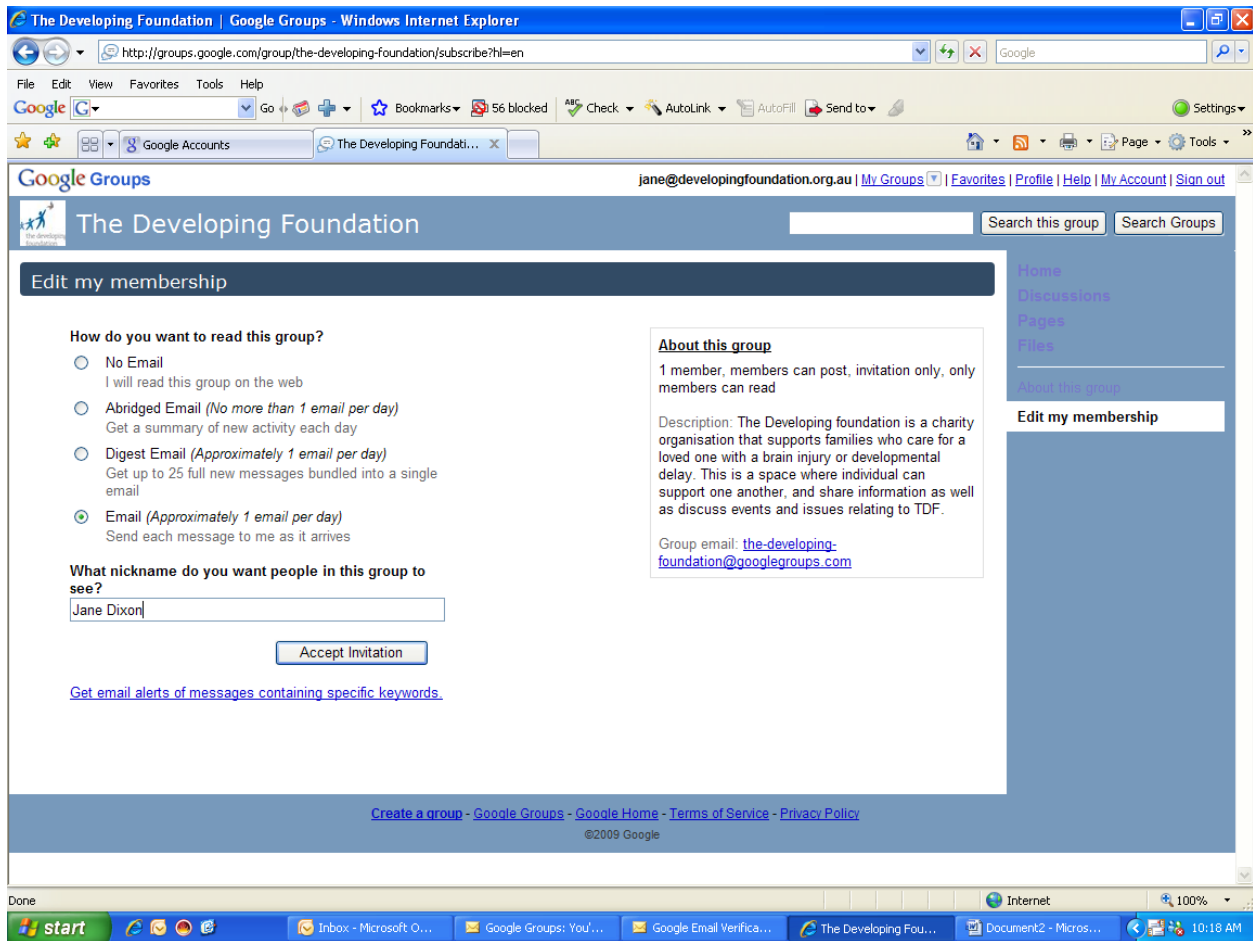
The Developing Foundation | Google Groups - Windows Internet Explorer

http://groups.google.com/group/the-developing-foundation/subscribe?hl=en

Google

File Edit View Favorites Tools Help

Google Go Bookmarks 56 blocked Check AutoLink AutoFill Send to Settings

Google Accounts | The Developing Foundati...

Page Tools

Google Groups

jane@developingfoundation.org.au | My Groups | Favorites | Profile | Help | My Account | Sign out

The Developing Foundation

Search this group | Search Groups

Edit my membership

How do you want to read this group?

No Email
I will read this group on the web

Abridged Email (No more than 1 email per day)
Get a summary of new activity each day

Digest Email (Approximately 1 email per day)
Get up to 25 full new messages bundled into a single email

Email (Approximately 1 email per day)
Send each message to me as it arrives

What nickname do you want people in this group to see?

Jane Dixon

Accept Invitation

Get email alerts of messages containing specific keywords.

About this group

1 member, members can post, invitation only, only members can read

Description: The Developing foundation is a charity organisation that supports families who care for a loved one with a brain injury or developmental delay. This is a space where individual can support one another, and share information as well as discuss events and issues relating to TDF.

Group email: the-developing-foundation@googlegroups.com

Home
Discussions
Pages
Files

About this group
Edit my membership

Create a group - Google Groups - Google Home - Terms of Service - Privacy Policy

©2009 Google

Done | Internet | 100%

start | Inbox - Microsoft O... | Google Groups: You'... | Google Email Verifica... | The Developing Fou... | Document2 - Micros... | 10:18 AM